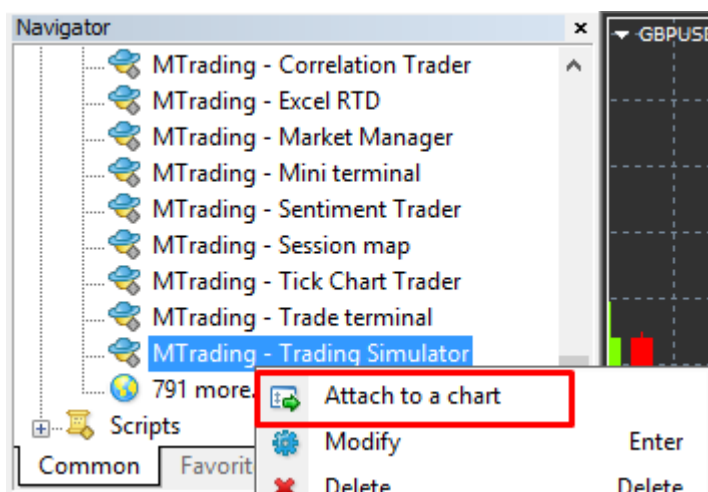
Navigator
×
GBPUSD
MTrading - Correlation Trader
MTrading - Excel RTD
MTrading - Market Manager
MTrading - Mini terminal
MTrading - Sentiment Trader
MTrading - Session map
MTrading - Tick Chart Trader
MTrading - Trade terminal
MTrading - Trading Simulator
791 more...
Scripts
Common
Favorit
Attach to a chart
Modify
Enter
Delete
Delete